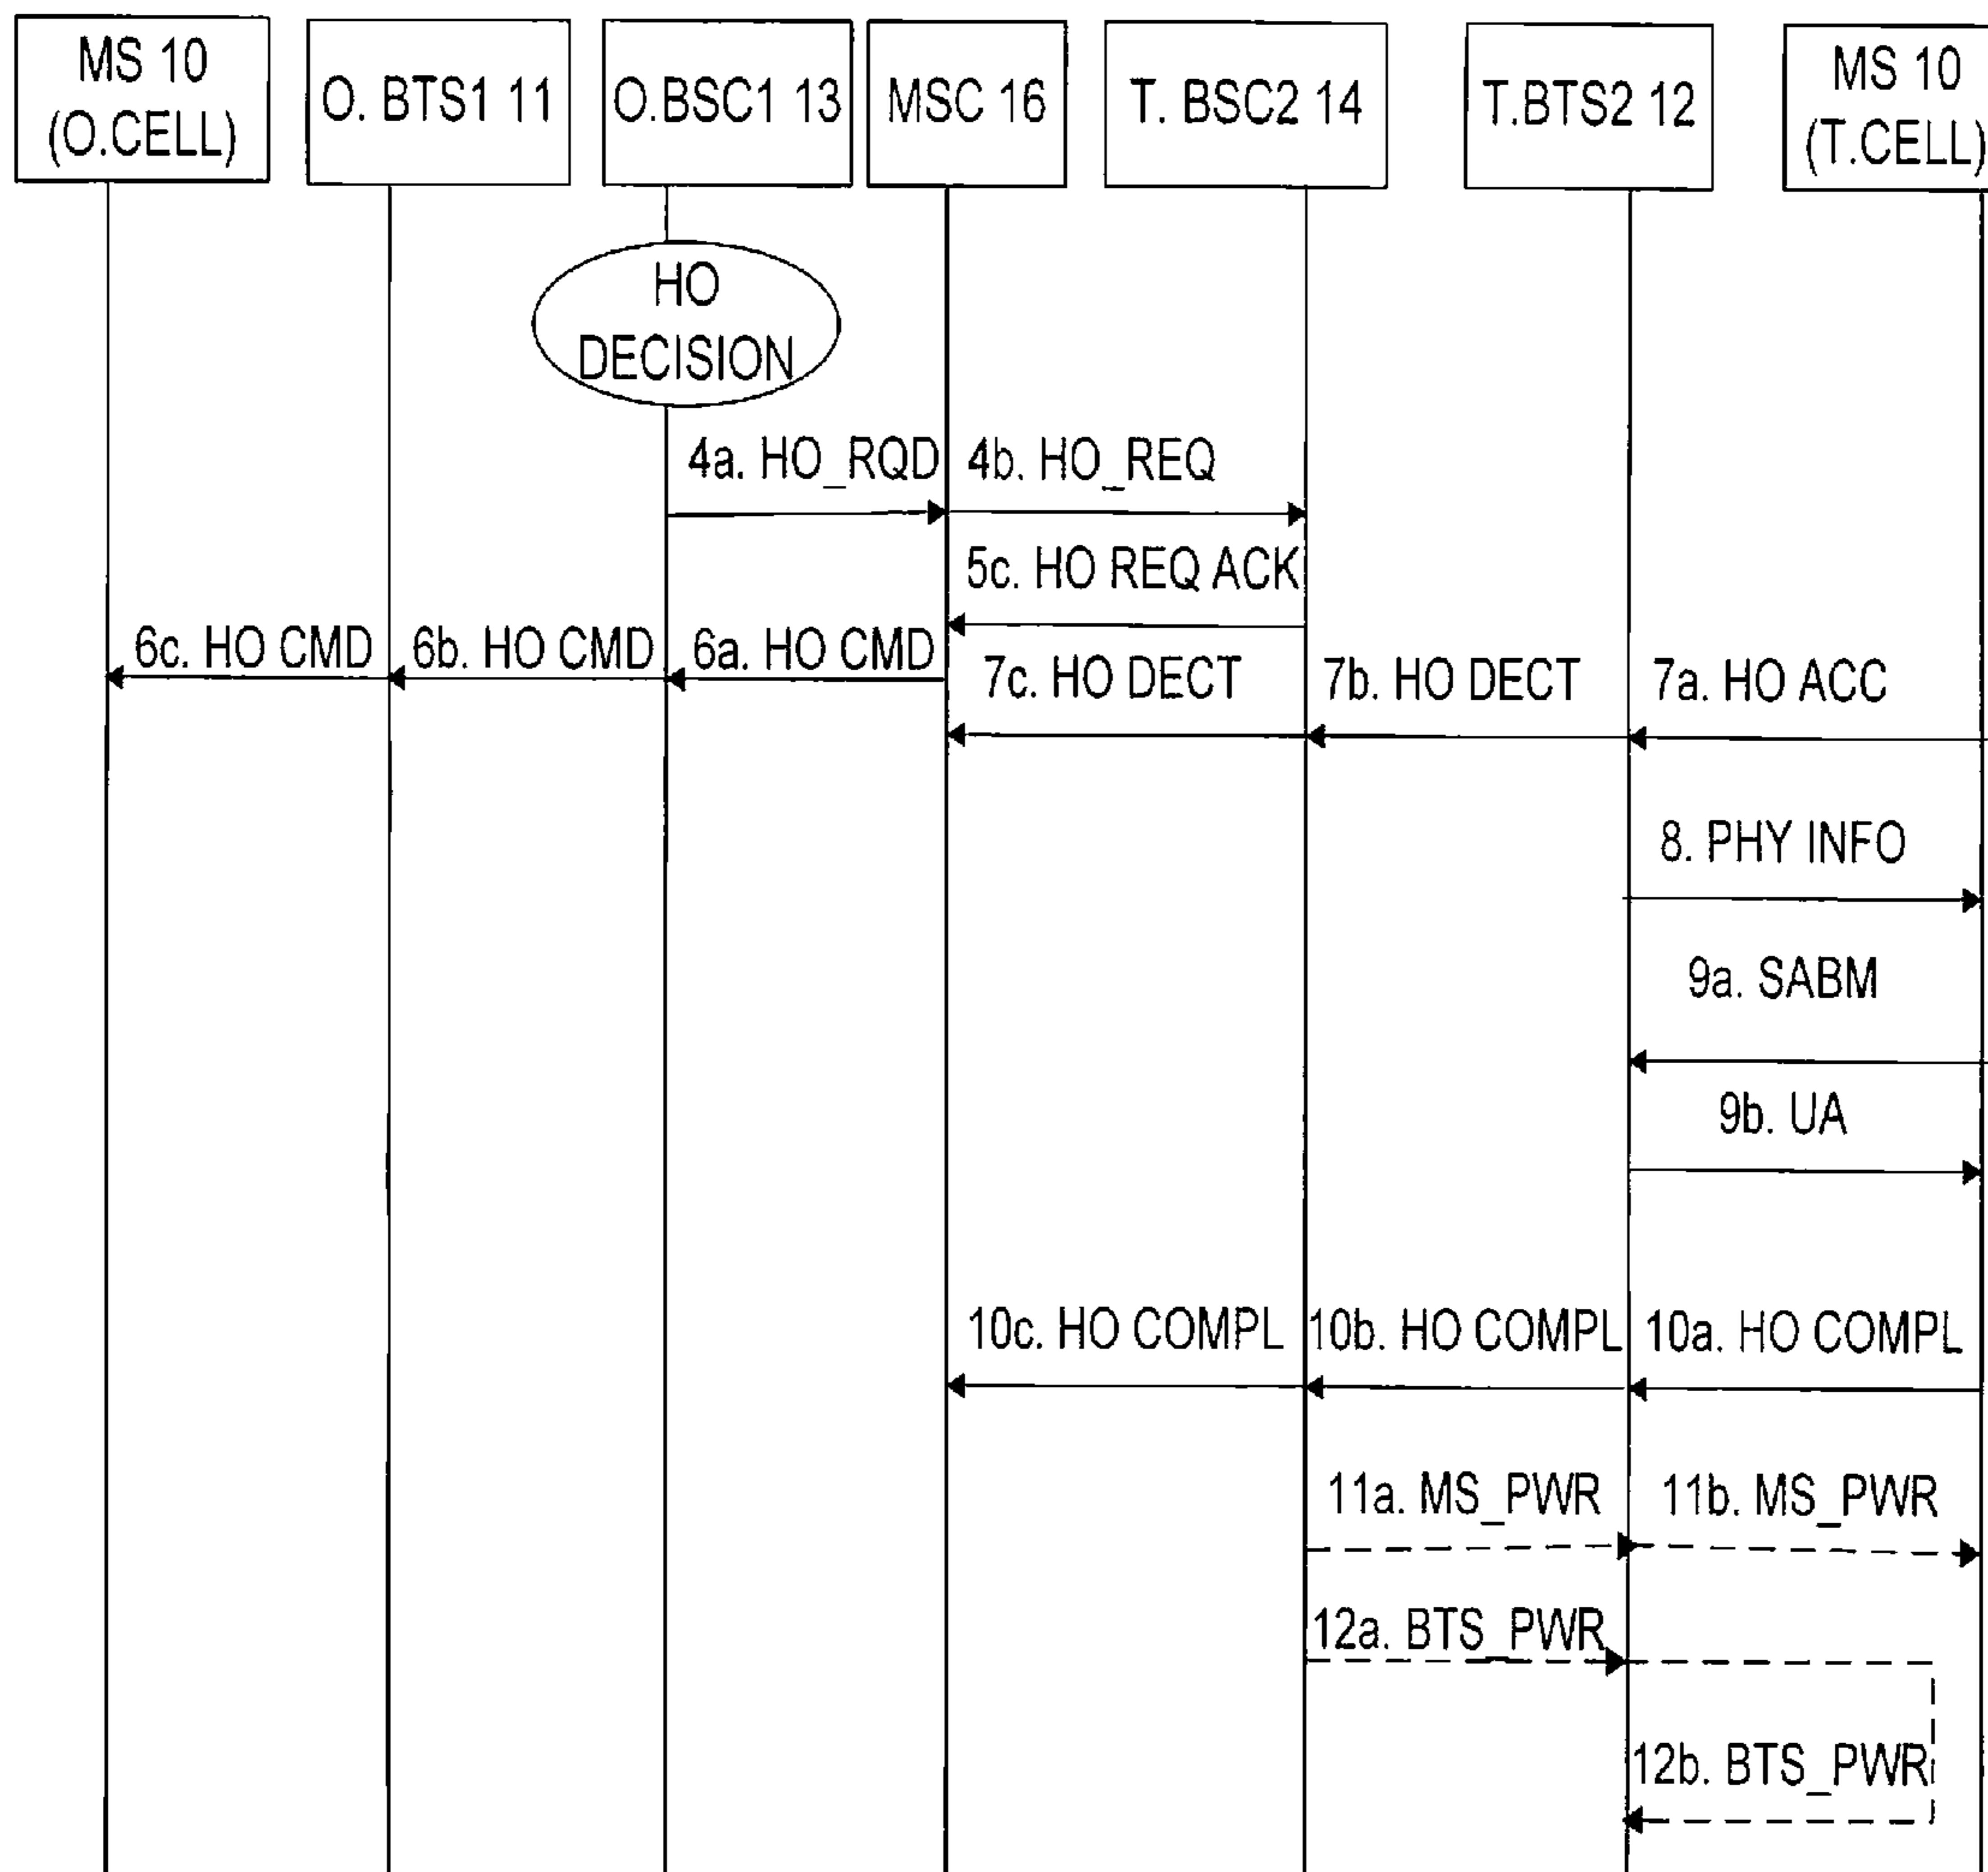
MS 10 (O.CELL)
O. BTS1 11
O.BSC1 13
MSC 16
T. BSC2 14
T.BTS2 12
MS 10 (T.CELL)

HO DECISION

4a. HO_RQD
4b. HO_REQ
5c. HO REQ ACK
6c. HO CMD
6b. HO CMD
6a. HO CMD
7c. HO DECT
7b. HO DECT
7a. HO ACC
8. PHY INFO
9a. SABM
9b. UA
10c. HO COMPL
10b. HO COMPL
10a. HO COMPL
11a. MS_PWR
11b. MS_PWR
12a. BTS_PWR
12b. BTS_PWR